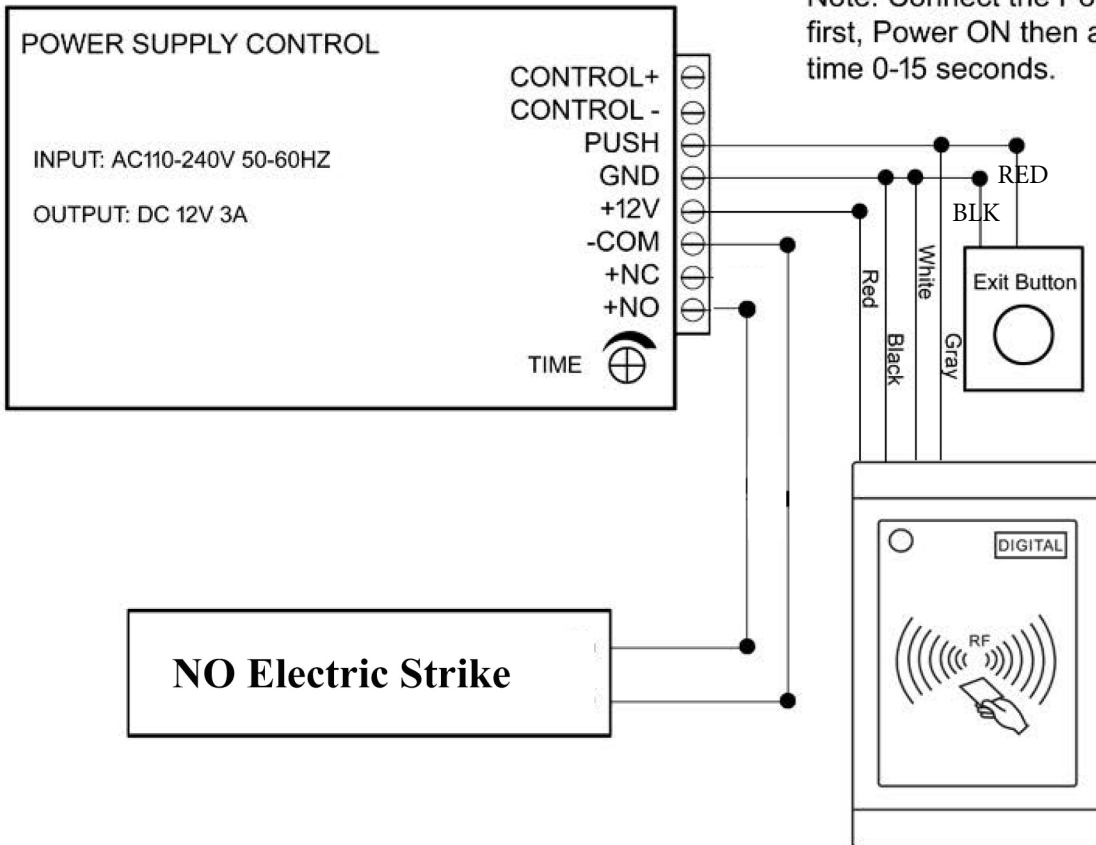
Note: Connect the Po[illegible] first, Power ON then a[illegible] time 0-15 seconds.

POWER SUPPLY CONTROL

INPUT: AC110-240V 50-60HZ

OUTPUT: DC 12V 3A

CONTROL+
CONTROL -
PUSH
GND
+12V
-COM
+NC
+NO

TIME

RED
BLK

Red
Black
White
Gray

Exit Button

DIGITAL

RF

NO Electric Strike